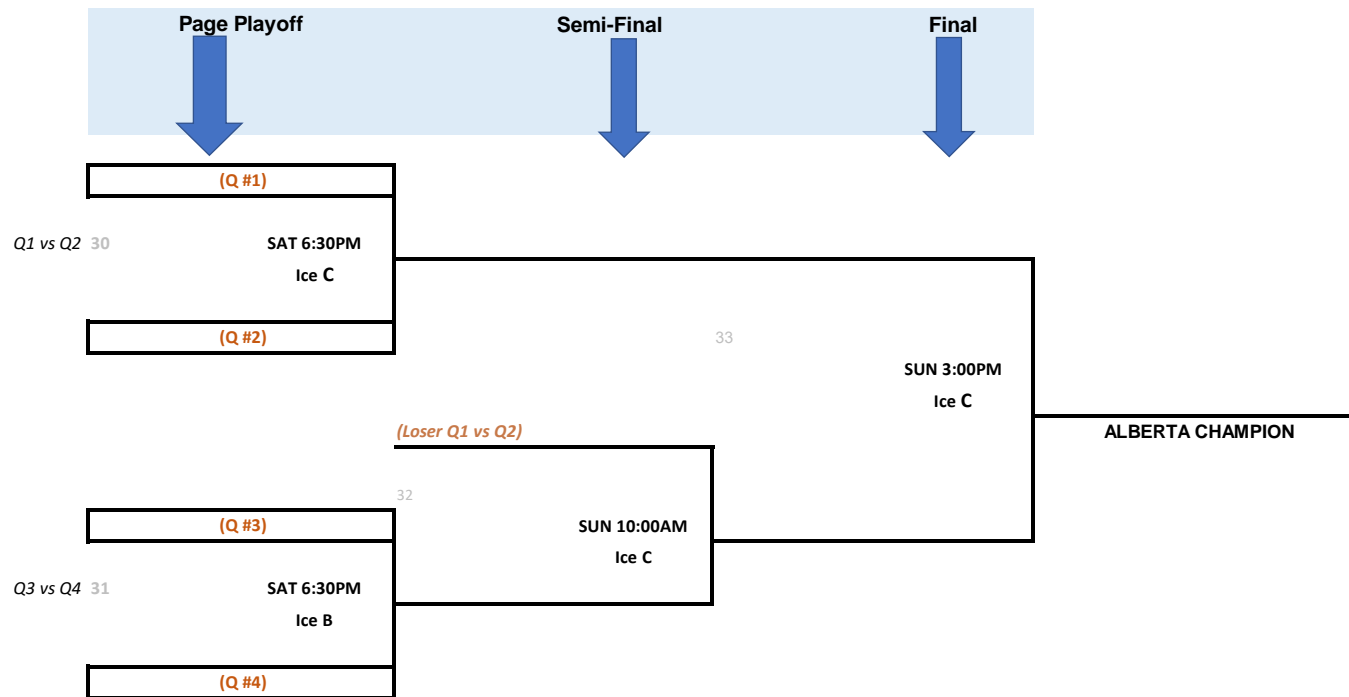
Page Playoff

Semi-Final

Final

(Q #1)

Q1 vs Q2 30

SAT 6:30PM
Ice C

(Q #2)

33

SUN 3:00PM
Ice C

(Loser Q1 vs Q2)

ALBERTA CHAMPION

32

(Q #3)

SUN 10:00AM
Ice C

Q3 vs Q4 31

SAT 6:30PM
Ice B

(Q #4)